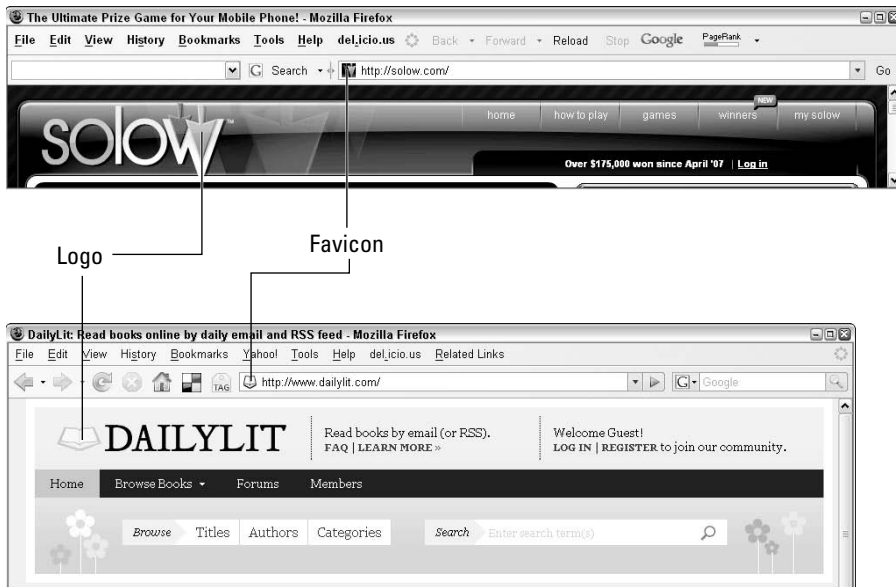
The Ultimate Prize Game for Your Mobile Phone! - Mozilla Firefox

File Edit View History Bookmarks Tools Help del.icio.us Back Forward Reload Stop Google PageRank

G Search http://solow.com/ Go

solow

home how to play games NEW winners my solow

Over $175,000 won since April '07 | Log in

Logo

Favicon

DailyLit: Read books online by daily email and RSS feed - Mozilla Firefox

File Edit View History Bookmarks Yahoo! Tools Help del.icio.us Related Links

TAG http://www.dailylit.com/ G Google

DAILYLIT

Read books by email (or RSS). FAQ | LEARN MORE »

Welcome Guest! LOG IN | REGISTER to join our community.

Home Browse Books Forums Members

Browse Titles Authors Categories

Search Enter search term(s)